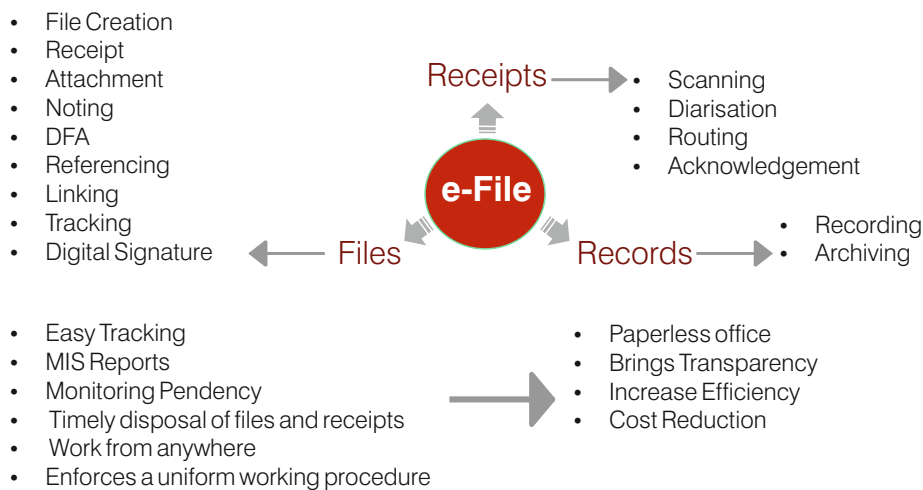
- File Creation
- Receipt
- Attachment
- Noting
- DFA
- Referencing
- Linking
- Tracking
- Digital Signature

Receipts

- Scanning
- Diarisation
- Routing
- Acknowledgement

e-File

Files

Records

- Recording
- Archiving

- Easy Tracking
- MIS Reports
- Monitoring Pendency
- Timely disposal of files and receipts
- Work from anywhere
- Enforces a uniform working procedure

- Paperless office
- Brings Transparency
- Increase Efficiency
- Cost Reduction